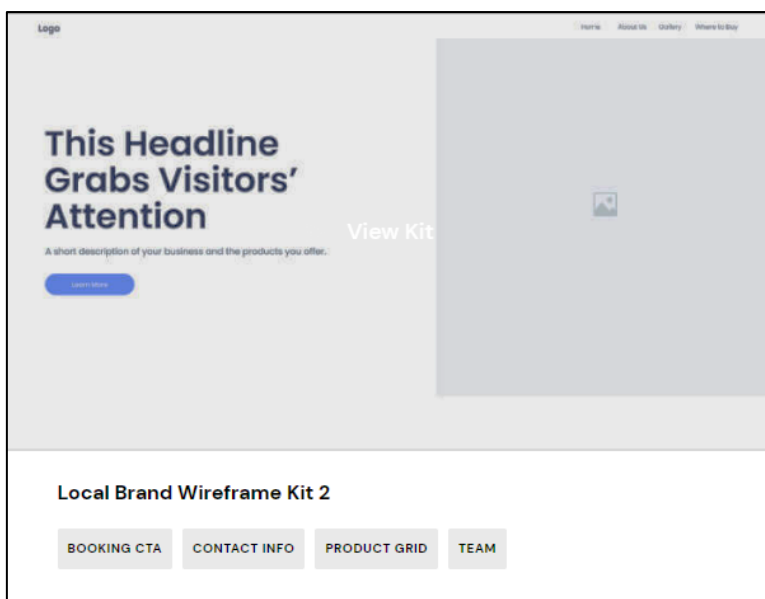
Logo

Home About Us Gallery Where to Buy

This Headline Grabs Visitors' Attention

A short description of your business and the products you offer.

Learn More

View Kit

Local Brand Wireframe Kit 2

BOOKING CTA
CONTACT INFO
PRODUCT GRID
TEAM